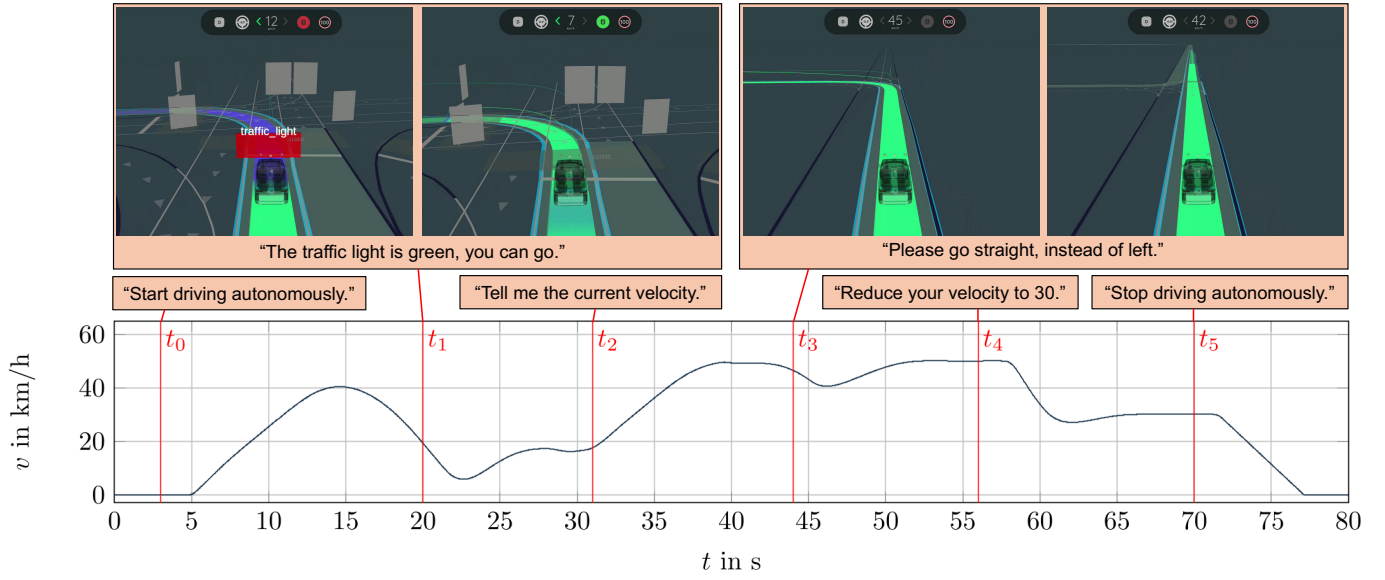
12

7

45

42

traffic_light

“The traffic light is green, you can go.”

“Please go straight, instead of left.”

“Start driving autonomously.”

“Tell me the current velocity.”

“Reduce your velocity to 30.”

“Stop driving autonomously.”

$t_0$ $t_1$ $t_2$ $t_3$ $t_4$ $t_5$

$v$ in km/h

60
40
20
0

0 5 10 15 20 25 30 35 40 45 50 55 60 65 70 75 80

$t$ in s